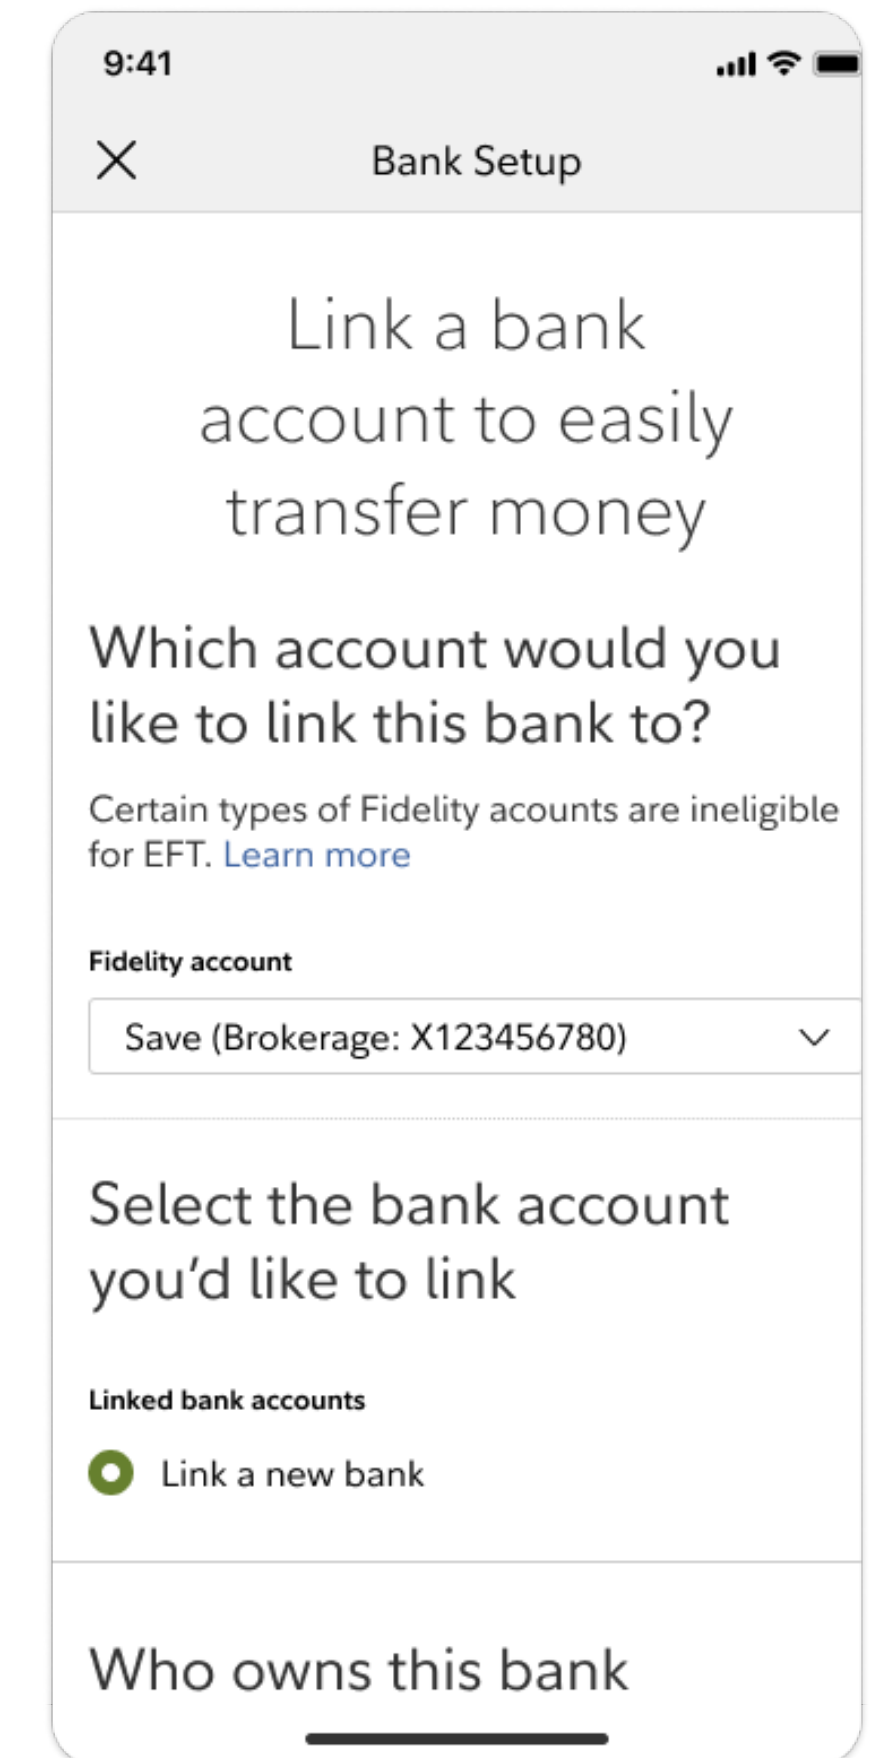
9:41

Bank Setup

Link a bank account to easily transfer money

Which account would you like to link this bank to?

Certain types of Fidelity acounts are ineligible for EFT. Learn more

Fidelity account

Save (Brokerage: X123456780)

Select the bank account you'd like to link

Linked bank accounts

Link a new bank

Who owns this bank